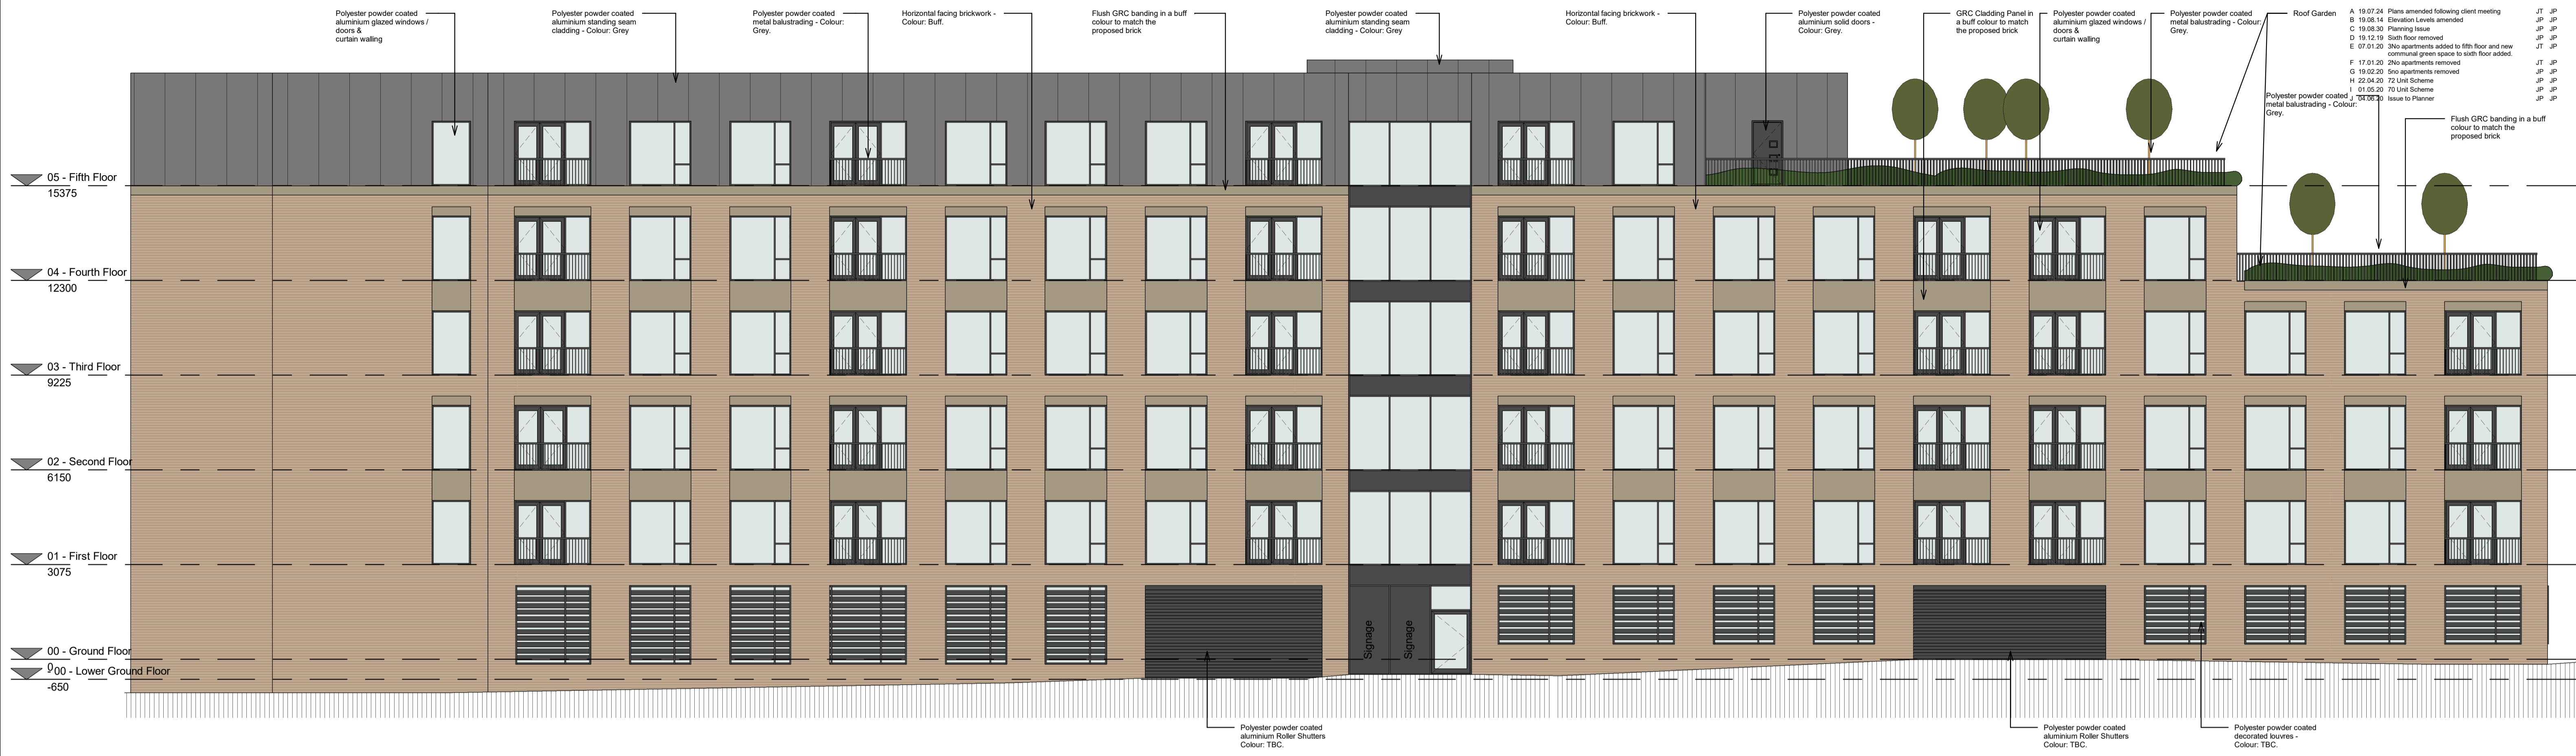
Polyester powder coated aluminium glazed windows / doors & curtain walling

Polyester powder coated aluminium standing seam cladding - Colour: Grey

Polyester powder coated metal balustrading - Colour: Grey.

Horizontal facing brickwork - Colour: Buff.

Flush GRC banding in a buff colour to match the proposed brick

Polyester powder coated aluminium standing seam cladding - Colour: Grey

Horizontal facing brickwork - Colour: Buff.

Polyester powder coated aluminium solid doors - Colour: Grey.

GRC Cladding Panel in a buff colour to match the proposed brick

Polyester powder coated aluminium glazed windows / doors & curtain walling

Polyester powder coated metal balustrading - Colour: Grey.

Roof Garden

| | | | | |
|---|---|---|---|---|
| A | 19.07.24 | Plans amended following client meeting | JT | JP |
| B | 19.08.14 | Elevation Levels amended | JP | JP |
| C | 19.08.30 | Planning Issue | JP | JP |
| D | 19.12.19 | Sixth floor removed | JP | JP |
| E | 07.01.20 | 3No apartments added to fifth floor and new communal green space to sixth floor added. | JT | JP |
| F | 17.01.20 | 2No apartments removed | JT | JP |
| G | 19.02.20 | 5no apartments removed | JP | JP |
| H | 22.04.20 | 72 Unit Scheme | JP | JP |
| I | 01.05.20 | 70 Unit Scheme | JP | JP |
| J | 04.06.20 | Issue to Planner | JP | JP |

Polyester powder coated metal balustrading - Colour: Grey.

Flush GRC banding in a buff colour to match the proposed brick

05 - Fifth Floor
15375

04 - Fourth Floor
12300

03 - Third Floor
9225

02 - Second Floor
6150

01 - First Floor
3075

00 - Ground Floor
0

00 - Lower Ground Floor
-650

Signage

Signage

Polyester powder coated aluminium Roller Shutters Colour: TBC.

Polyester powder coated aluminium Roller Shutters Colour: TBC.

Polyester powder coated decorated louvres - Colour: TBC.